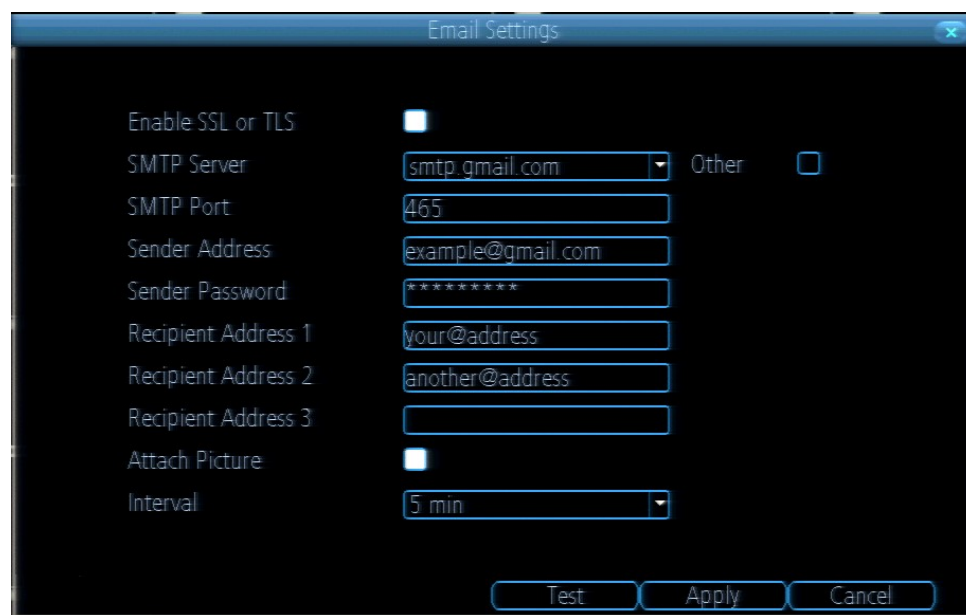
Email Settings

Enable SSL or TLS

SMTP Server smtp.gmail.com Other

SMTP Port 465

Sender Address example@gmail.com

Sender Password **********

Recipient Address 1 your@address

Recipient Address 2 another@address

Recipient Address 3

Attach Picture

Interval 5 min

Test Apply Cancel